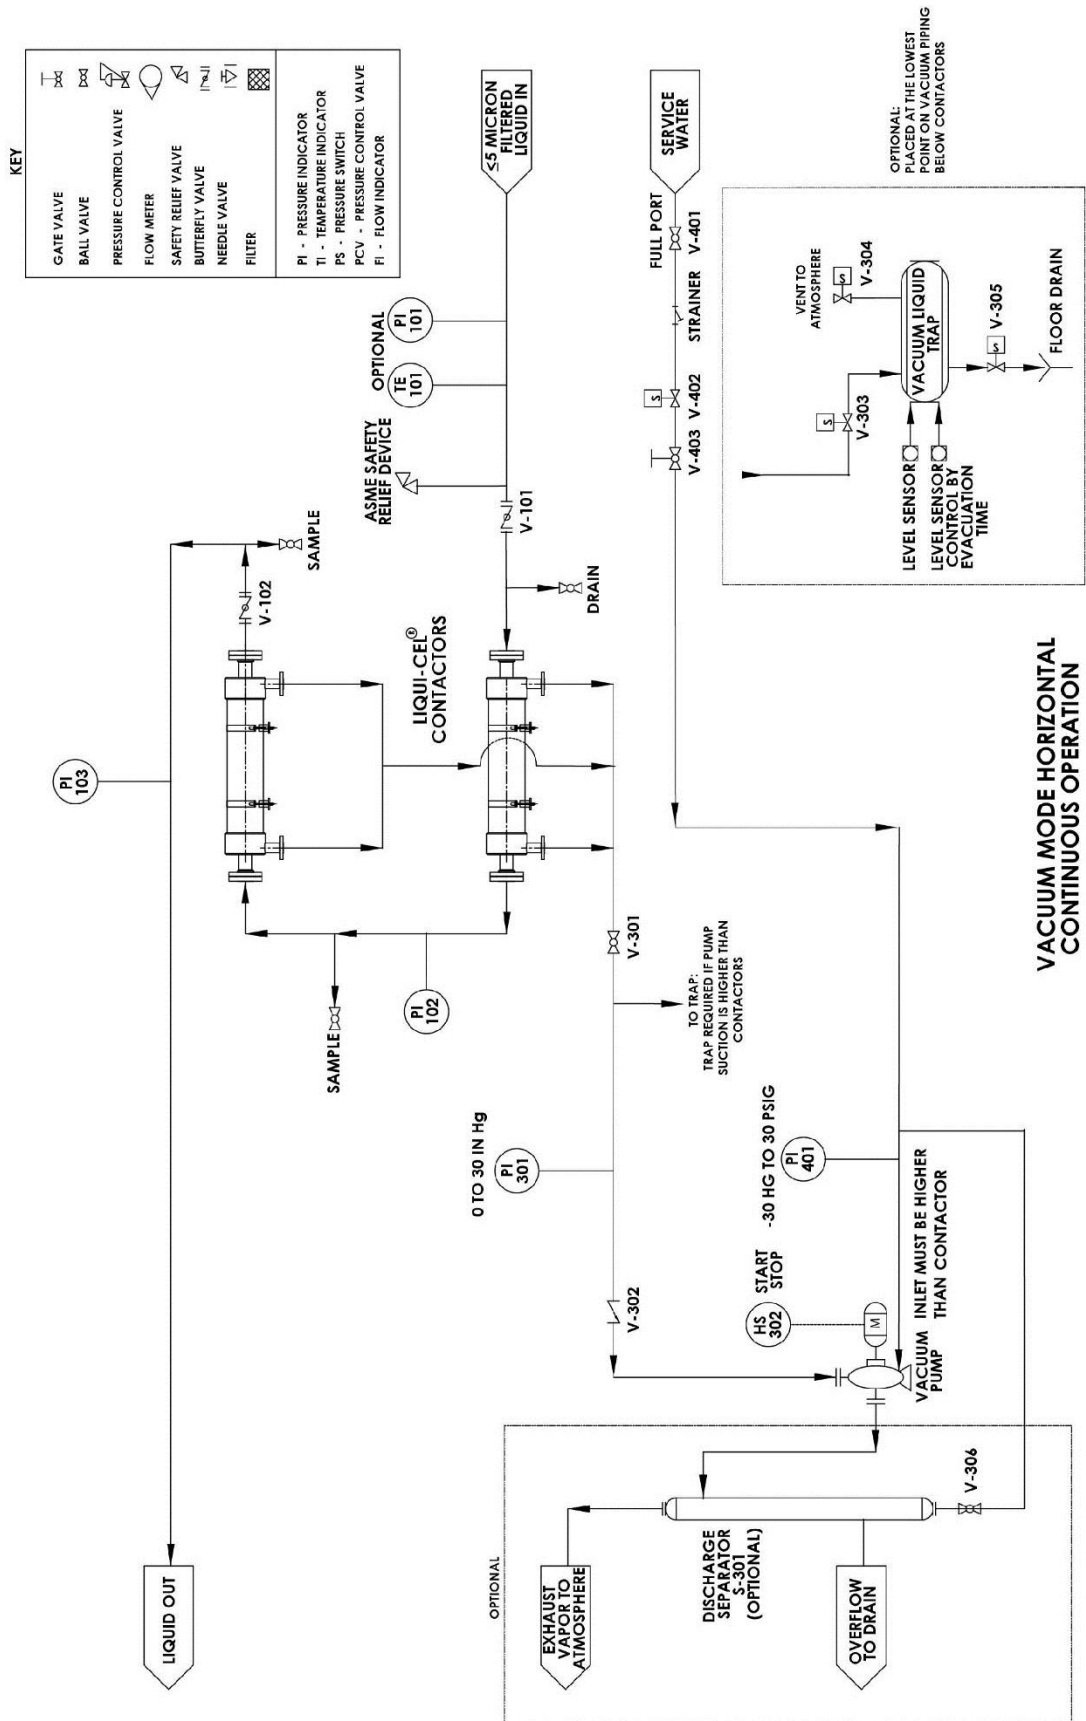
KEY

GATE VALVE
BALL VALVE
PRESSURE CONTROL VALVE
FLOW METER
SAFETY RELIEF VALVE
BUTTERFLY VALVE
NEEDLE VALVE
FILTER

PI - PRESSURE INDICATOR
TI - TEMPERATURE INDICATOR
PS - PRESSURE SWITCH
PCV - PRESSURE CONTROL VALVE
FI - FLOW INDICATOR

$\leq$5 MICRON FILTERED LIQUID IN

SERVICE WATER

OPTIONAL: PLACED AT THE LOWEST POINT ON VACUUM PIPING BELOW CONTACTORS

OPTIONAL

PI 101

TE 101

ASME SAFETY RELIEF DEVICE

V-101

DRAIN

FULL PORT

V-401

STRAINER

S

V-402

V-403

VENT TO ATMOSPHERE

S

V-304

VACUUM LIQUID TRAP

S

V-305

FLOOR DRAIN

S

V-303

LEVEL SENSOR

LEVEL SENSOR CONTROL BY EVACUATION TIME

PI 103

V-102

SAMPLE

LIQUI-CEL® CONTACTORS

SAMPLE

PI 102

V-301

TO TRAP: TRAP REQUIRED IF PUMP SUCTION IS HIGHER THAN CONTACTORS

0 TO 30 IN Hg

PI 301

-30 HG TO 30 PSIG

PI 401

VACUUM MODE HORIZONTAL CONTINUOUS OPERATION

V-302

HS 302

START STOP

M

VACUUM PUMP

INLET MUST BE HIGHER THAN CONTACTOR

V-306

LIQUID OUT

OPTIONAL

EXHAUST VAPOR TO ATMOSPHERE

DISCHARGE SEPARATOR S-301 (OPTIONAL)

OVERFLOW TO DRAIN